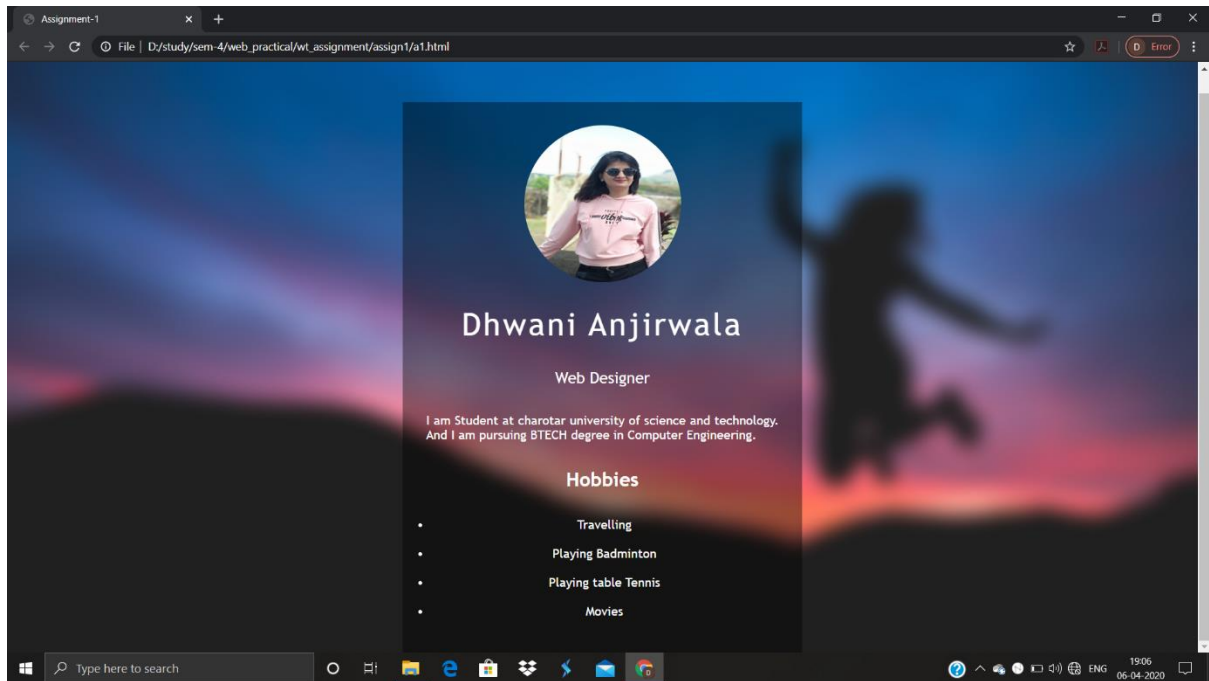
Assignment-1

File | D:/study/sem-4/web_practical/wt_assignment/assign1/a1.html

D Error

Dhwani Anjirwala

Web Designer

I am Student at charotar university of science and technology. And I am pursuing BTECH degree in Computer Engineering.

Hobbies

- Travelling
- Playing Badminton
- Playing table Tennis
- Movies

Type here to search

ENG 19:06 06-04-2020